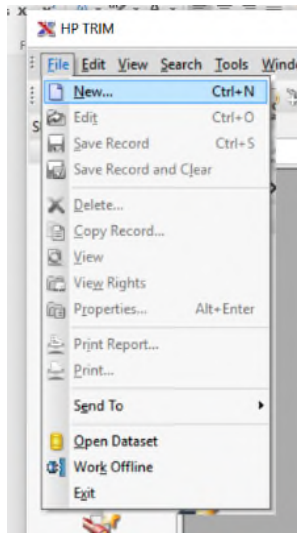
HP TRIM

File Edit View Search Tools Windo

New... Ctrl+N
Edit Ctrl+O
Save Record Ctrl+S
Save Record and Clear
Delete...
Copy Record...
View
View Rights
Properties... Alt+Enter
Print Report...
Print...
Send To
Open Dataset
Work Offline
Exit